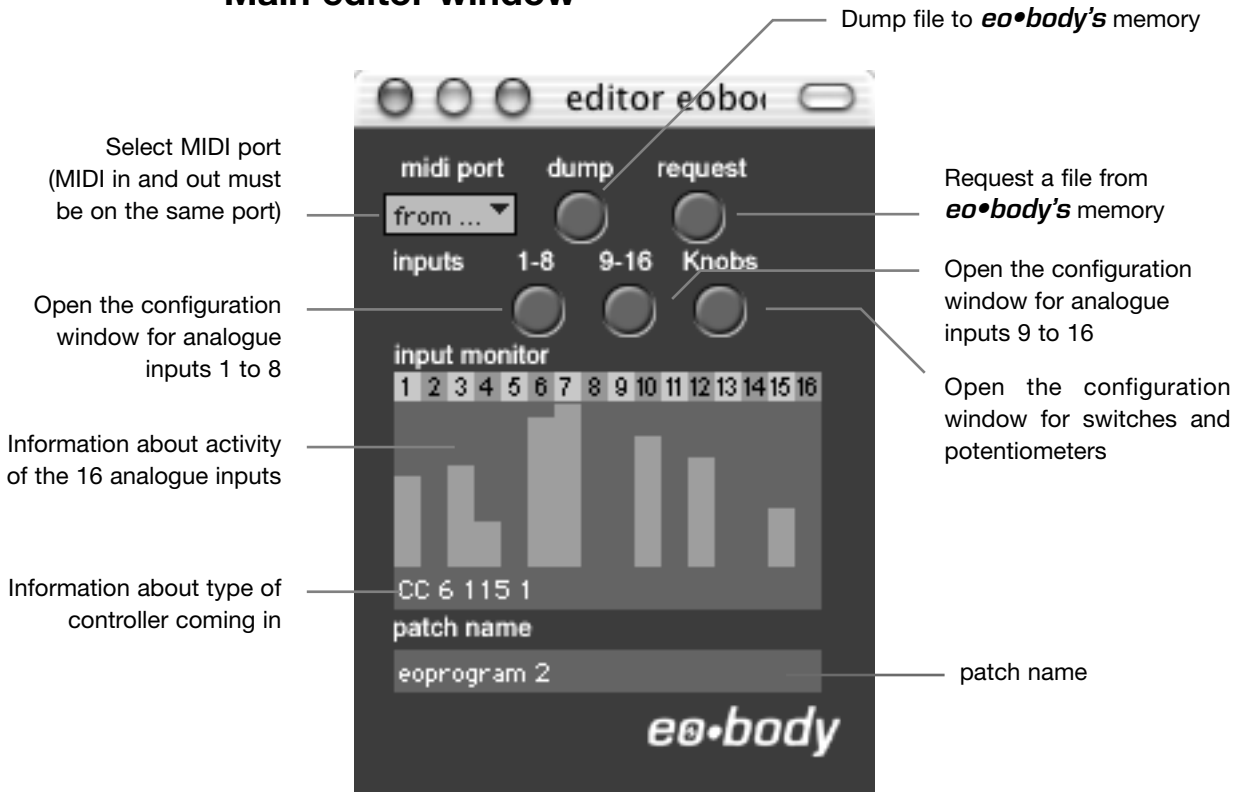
Main editor window

Dump file to ***eo•body's*** memory

editor eobo

Select MIDI port (MIDI in and out must be on the same port)

midi port

from ...

dump

request

Request a file from ***eo•body's*** memory

inputs 1-8 9-16 Knobs

Open the configuration window for analogue inputs 1 to 8

Open the configuration window for analogue inputs 9 to 16

input monitor

| 1 | 2 | 3 | 4 | 5 | 6 | 7 | 8 | 9 | 10 | 11 | 12 | 13 | 14 | 15 | 16 |
|---|---|---|---|---|---|---|---|---|---|---|---|---|---|---|---|

Open the configuration window for switches and potentiometers

Information about activity of the 16 analogue inputs

Information about type of controller coming in

CC 6 115 1

patch name

eoprogram 2

patch name

eo•body